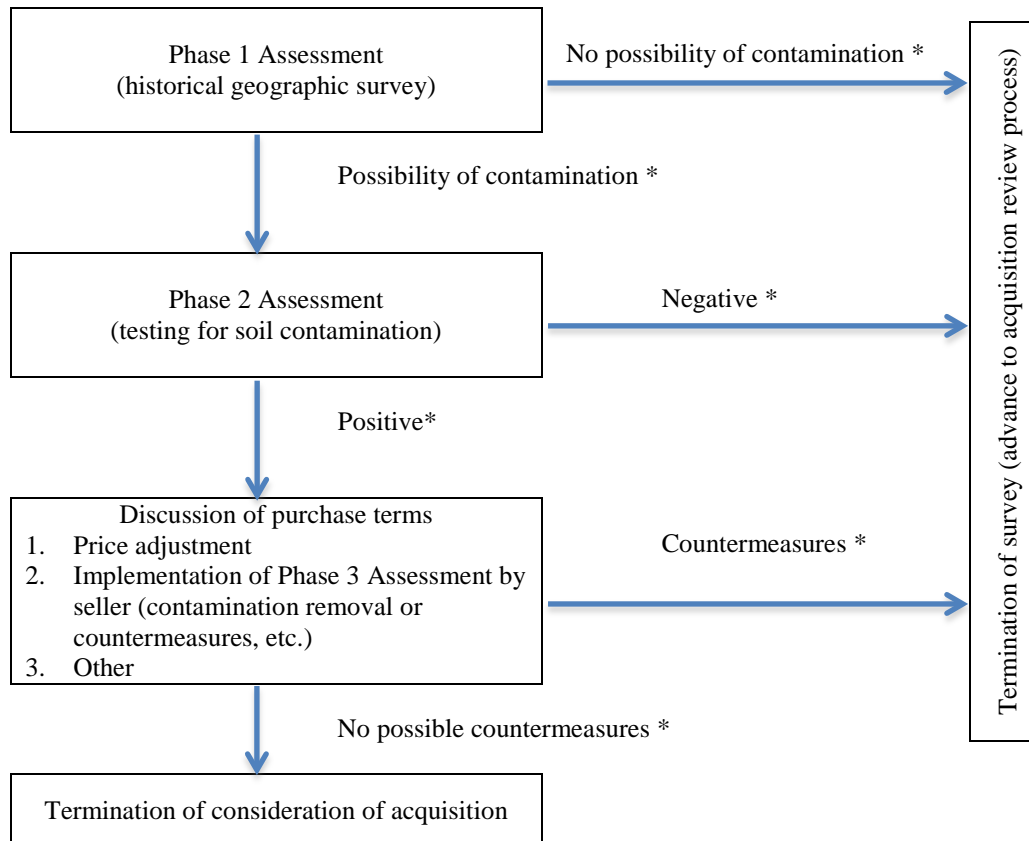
Phase 1 Assessment
(historical geographic survey)

No possibility of contamination *

Possibility of contamination *

Phase 2 Assessment
(testing for soil contamination)

Negative *

Positive*

Discussion of purchase terms
1. Price adjustment
2. Implementation of Phase 3 Assessment by seller (contamination removal or countermeasures, etc.)
3. Other

Countermeasures *

No possible countermeasures *

Termination of consideration of acquisition

Termination of survey (advance to acquisition review process)